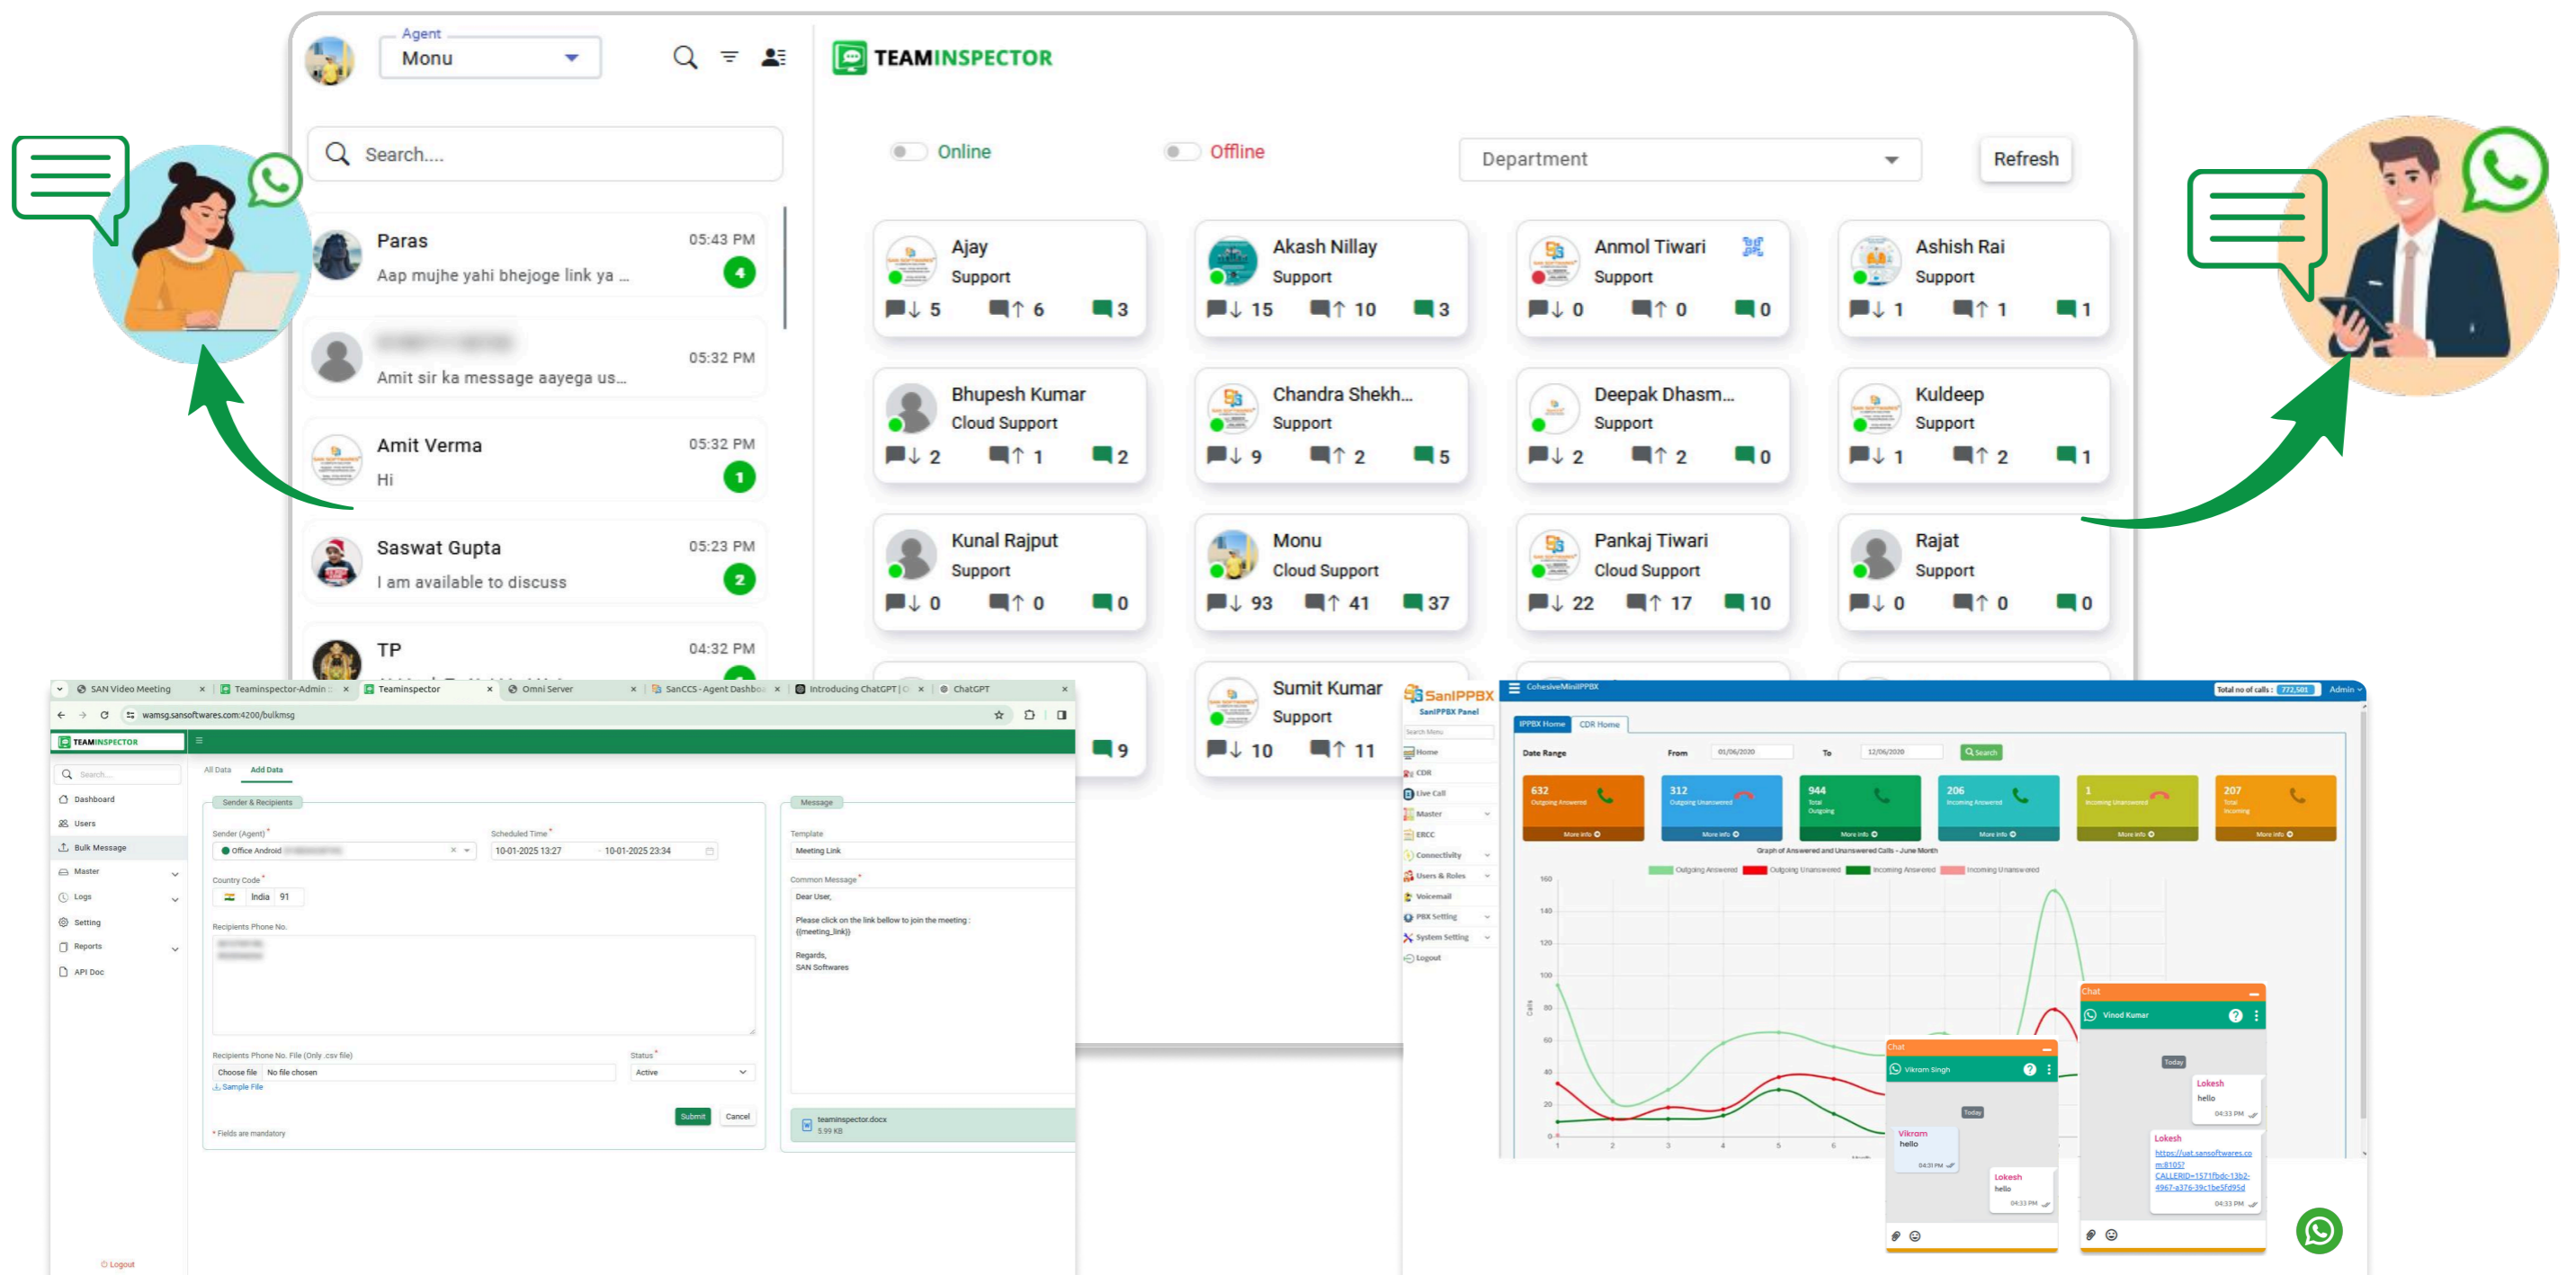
Agent
Monu

Search....

Paras 05:43 PM
Aap mujhe yahi bhejoge link ya ... 4

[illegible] 05:32 PM
Amit sir ka message aayega us...

Amit Verma 05:32 PM
Hi 1

Saswat Gupta 05:23 PM
I am available to discuss 2

TP 04:32 PM

TEAMINSPECTOR

Online Offline Department Refresh

Ajay
Support
5 6 3

Akash Nillay
Support
15 10 3

Anmol Tiwari
Support
0 0 0

Ashish Rai
Support
1 1 1

Bhupesh Kumar
Cloud Support
2 1 2

Chandra Shekh...
Support
9 2 5

Deepak Dhasm...
Support
2 2 0

Kuldeep
Support
1 2 1

Kunal Rajput
Support
0 0 0

Monu
Cloud Support
93 41 37

Pankaj Tiwari
Cloud Support
22 17 10

Rajat
Support
0 0 0

Sumit Kumar
Support
10 11

9

SAN Video Meeting | Teaminspector-Admin | Teaminspector | Omni Server | SanCCS - Agent Dashboa | Introducing ChatGPT | ChatGPT
wamsg.sansoftwares.com:4200/bulkmsg

TEAMINSPECTOR
Search...
Dashboard
Users
Bulk Message
Master
Logs
Setting
Reports
API Doc
Logout

All Data Add Data
Sender & Recipients
Sender (Agent) *
Office Android
Scheduled Time *
10-01-2025 13:27 10-01-2025 23:34
Country Code *
India 91
Recipients Phone No.
Recipients Phone No. File (Only .csv file)
Choose file No file chosen
Sample File
Status *
Active
Submit Cancel
* Fields are mandatory

Message
Template
Meeting Link
Common Message *
Dear User,
Please click on the link bellow to join the meeting :
{{meeting_link}}
Regards,
SAN Softwares
teaminspector.docx
5.99 KB

SanIPPBX
SanIPPBX Panel
Search Menu
Home
CDR
Live Call
Master
ERCC
Connectivity
Users & Roles
Voicemail
PBX Setting
System Setting
Logout

CohesiveMiniIPPBX
Total no of calls : 772,501 Admin
IPPBX Home CDR Home
Date Range From 01/06/2020 To 12/06/2020 Search
632 Outgoing Answered More info
312 Outgoing Unanswered More info
944 Total Outgoing More info
206 Incoming Answered More info
1 Incoming Unanswered More info
207 Total Incoming More info
Graph of Answered and Unanswered Calls - June Month
Outgoing Answered Outgoing Unanswered Incoming Answered Incoming Unanswered
160 140 120 100 80 60 40 20 0
1 2 3 4 5 6

Chat
Vikram Singh
Today
Vikram
hello
04:31 PM
Lokesh
hello
04:33 PM

Chat
Vinod Kumar
Today
Lokesh
hello
04:33 PM
Lokesh
https://uat.sansoftwares.com:8105?CALLERID=1571fbdc-13b2-4967-a376-39c1be5fd95d
04:33 PM